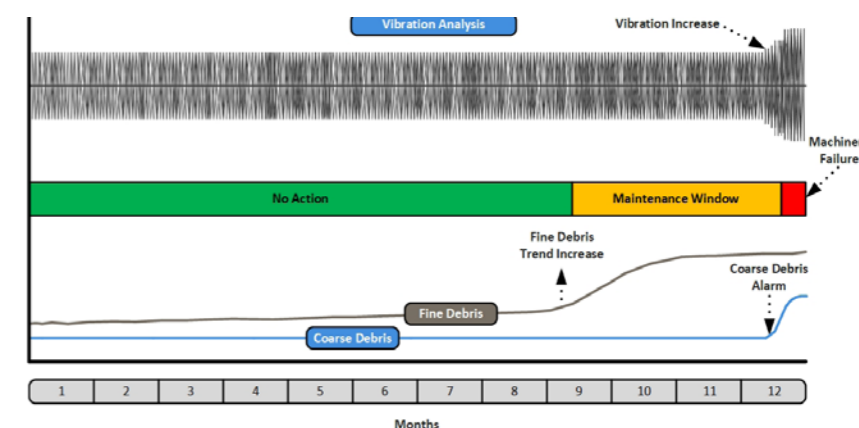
Vibration Analysis

Vibration Increase

Machiner
Failure

No Action

Maintenance Window

Fine Debris
Trend Increase

Coarse Debris
Alarm

Fine Debris

Coarse Debris

| 1 | 2 | 3 | 4 | 5 | 6 | 7 | 8 | 9 | 10 | 11 | 12 |
|---|---|---|---|---|---|---|---|---|---|---|---|

Months